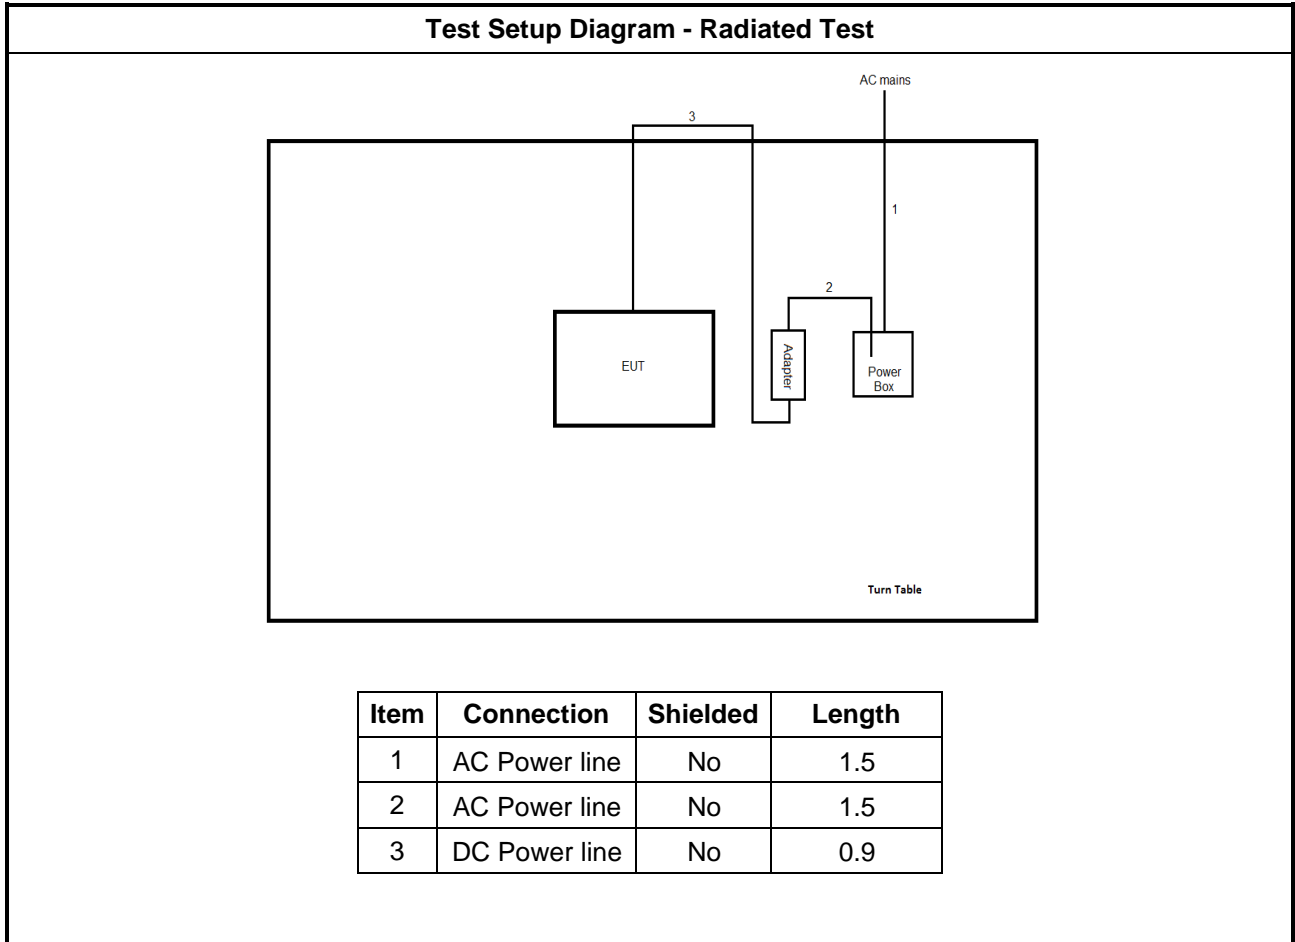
Test Setup Diagram - Radiated Test

AC mains

3

1

2

EUT

Adapter

Power Box

Turn Table

| Item | Connection | Shielded | Length |
|---|---|---|---|
| 1 | AC Power line | No | 1.5 |
| 2 | AC Power line | No | 1.5 |
| 3 | DC Power line | No | 0.9 |